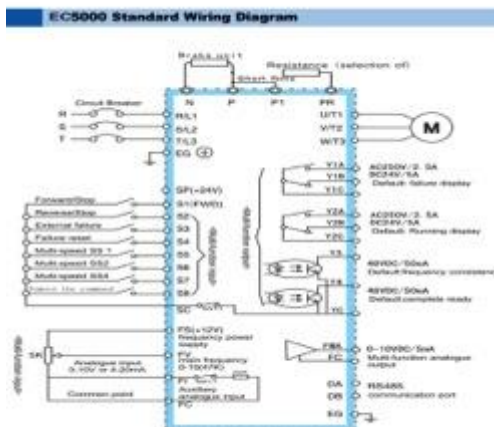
EC5000 Standard Wiring Diagram

Brake unit

Resistance (selection of)

Short Bars

N P P1 PR

Circuit Breaker

R S T

R/L1
S/L2
T/L3
EG

U/T1
V/T2
W/T3

M

SP(+24V)
S1(FWD)
S2
S3
S4
S5
S6
S7
S8
SC

Forward/Stop
Reverse/Stop
External failure
Failure reset
Multi-speed SS 1
Multi-speed SS2
Multi-speed SS4
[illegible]

Y1A
Y1B
Y1C

AC250V/2. 5A
DC24V/5A
Default: failure display

Y2A
Y2B
Y2C

AC250V/2. 5A
DC24V/5A
Default: Running display

Y3

48VDC/50mA
Default:frequency consistent

Y4

48VDC/50mA
Default:complete ready

YC

FS(+12V)
Frequency power supply

5K

FV
Main frequency
0-10V/FC

Analogue input
0-10V or 4-20mA

FI
Auxiliary analogue input

FC

Common point

FMA
FC

0~10VDC/5mA
Multi-function analogue output

DA
DB

RS485
communication port

EG